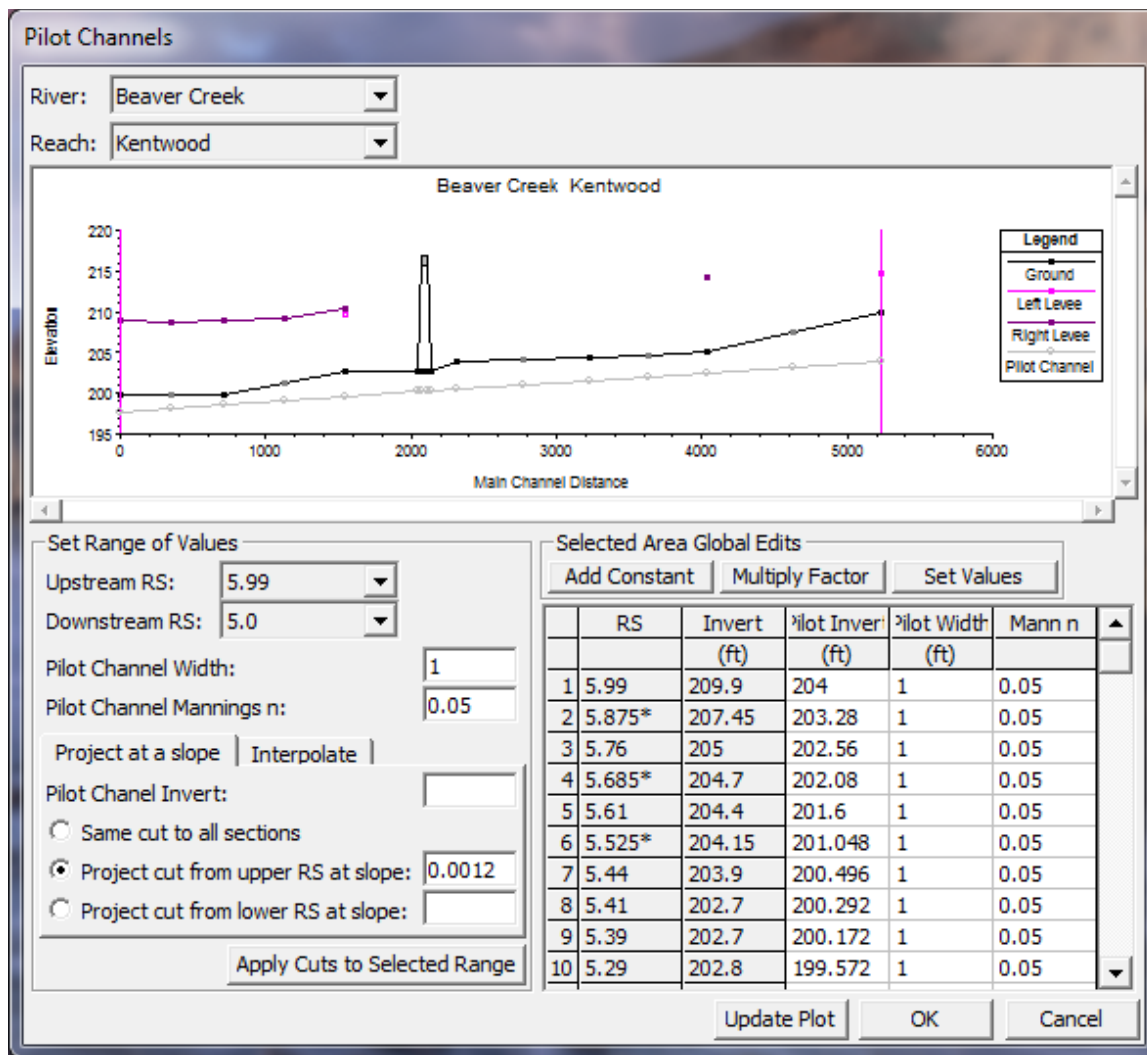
Pilot Channels

River: Beaver Creek

Reach: Kentwood

Beaver Creek Kentwood

220
215
210
205
200
195

Elevation

0 1000 2000 3000 4000 5000 6000

Main Channel Distance

Legend
Ground
Left Levee
Right Levee
Pilot Channel

Set Range of Values

Upstream RS: 5.99

Downstream RS: 5.0

Pilot Channel Width: 1

Pilot Channel Mannings n: 0.05

Project at a slope | Interpolate

Pilot Chanel Invert:

Same cut to all sections

Project cut from upper RS at slope: 0.0012

Project cut from lower RS at slope:

Apply Cuts to Selected Range

Selected Area Global Edits

Add Constant | Multiply Factor | Set Values

| | RS | Invert | ?ilot Invert | ?ilot Width | Mann n |
|---|---|---|---|---|---|
| | | (ft) | (ft) | (ft) | |
| 1 | 5.99 | 209.9 | 204 | 1 | 0.05 |
| 2 | 5.875* | 207.45 | 203.28 | 1 | 0.05 |
| 3 | 5.76 | 205 | 202.56 | 1 | 0.05 |
| 4 | 5.685* | 204.7 | 202.08 | 1 | 0.05 |
| 5 | 5.61 | 204.4 | 201.6 | 1 | 0.05 |
| 6 | 5.525* | 204.15 | 201.048 | 1 | 0.05 |
| 7 | 5.44 | 203.9 | 200.496 | 1 | 0.05 |
| 8 | 5.41 | 202.7 | 200.292 | 1 | 0.05 |
| 9 | 5.39 | 202.7 | 200.172 | 1 | 0.05 |
| 10 | 5.29 | 202.8 | 199.572 | 1 | 0.05 |

Update Plot | OK | Cancel